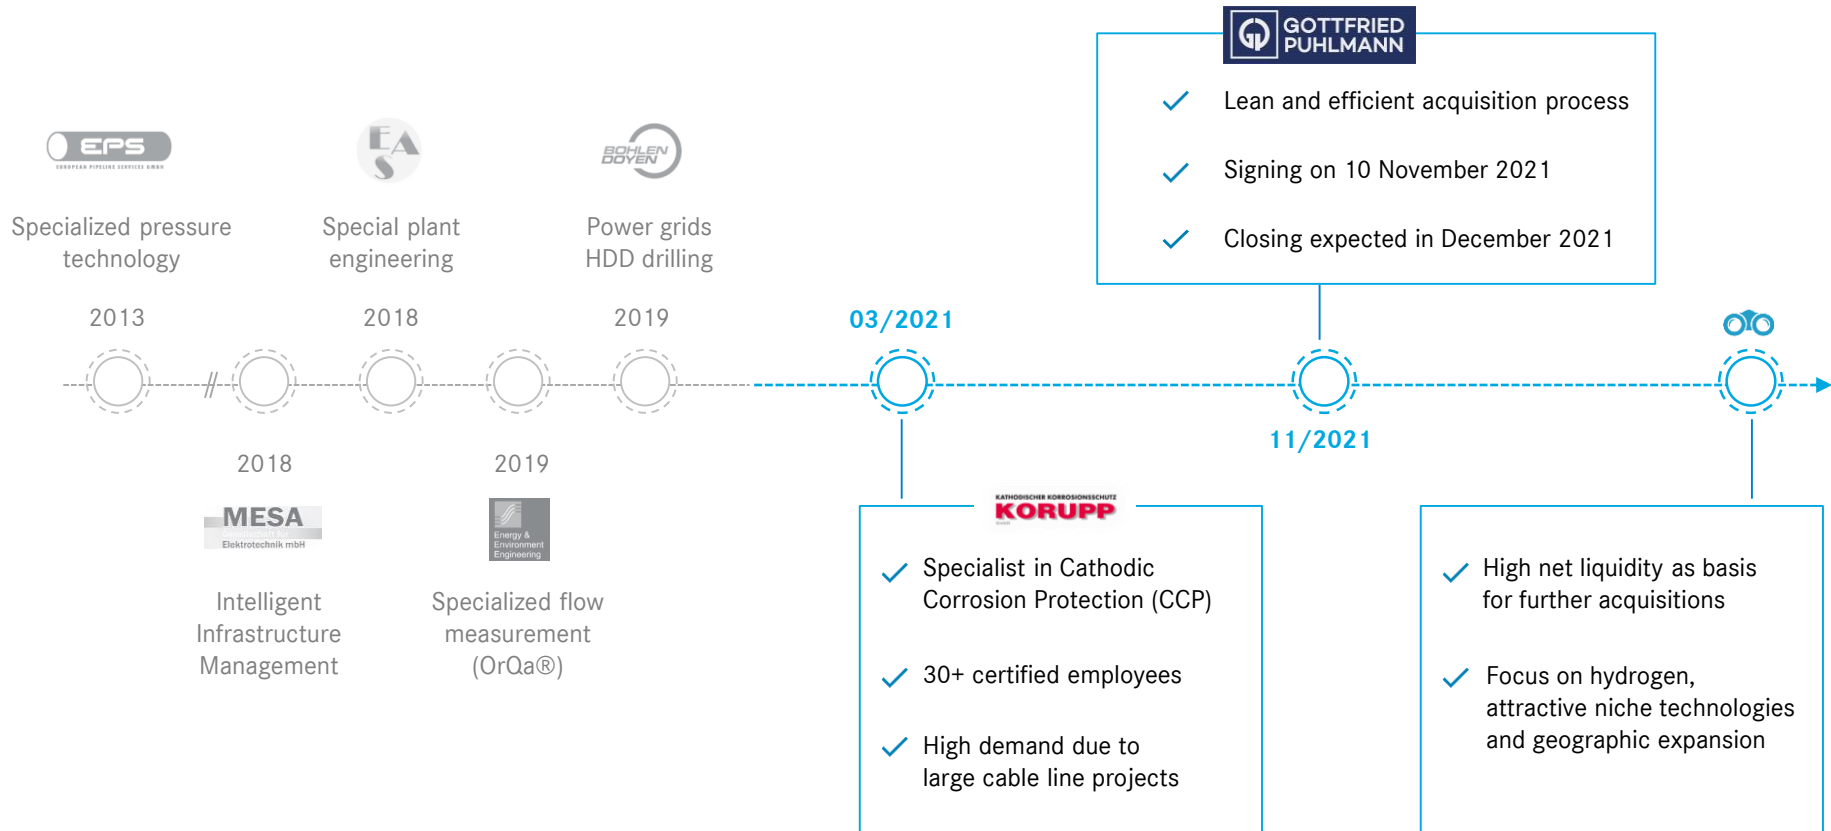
GOTTFRIED PUHLMANN

Lean and efficient acquisition process

Signing on 10 November 2021

Closing expected in December 2021

EPS
EUROPEAN PIPELINE SERVICES GMBH

Specialized pressure technology

2013

EAS

Special plant engineering

2018

BOHLEN DOYEN

Power grids HDD drilling

2019

03/2021

11/2021

2018

MESA
Elektrotechnik mbH

Intelligent Infrastructure Management

2019

Energy & Environment Engineering

Specialized flow measurement (OrQa®)

KATHODISCHER KORROSIONSSCHUTZ
KORUPP

Specialist in Cathodic Corrosion Protection (CCP)

30+ certified employees

High demand due to large cable line projects

High net liquidity as basis for further acquisitions

Focus on hydrogen, attractive niche technologies and geographic expansion